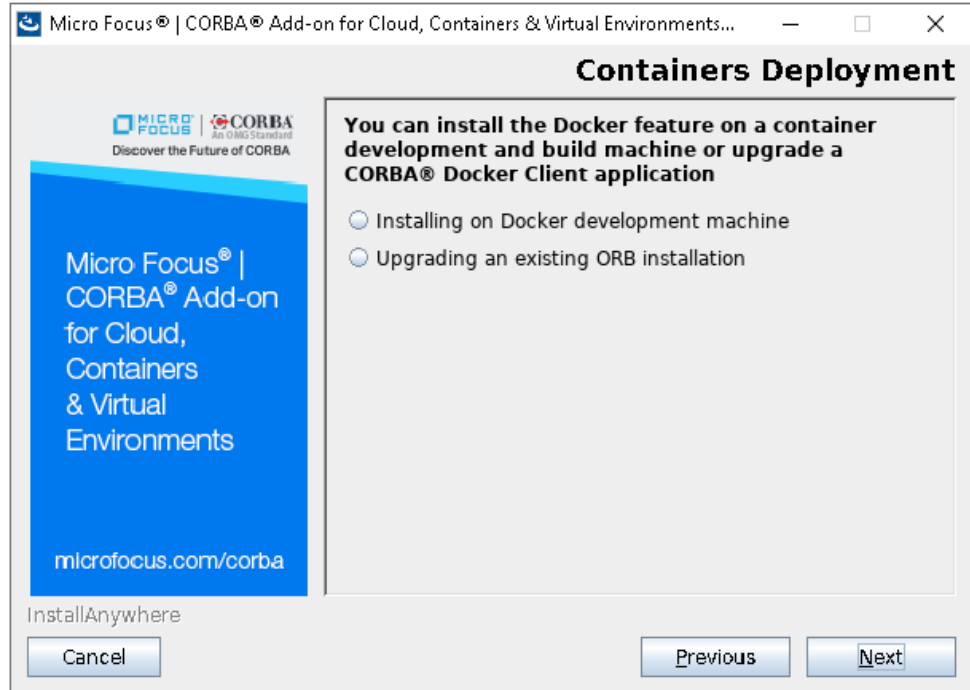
Micro Focus® | CORBA® Add-on for Cloud, Containers & Virtual Environments...

Containers Deployment

MICRO FOCUS | CORBA An OMG Standard
Discover the Future of CORBA

Micro Focus® | CORBA® Add-on for Cloud, Containers & Virtual Environments

microfocus.com/corba

You can install the Docker feature on a container development and build machine or upgrade a CORBA® Docker Client application

Installing on Docker development machine

Upgrading an existing ORB installation

InstallAnywhere

Cancel

Previous

Next